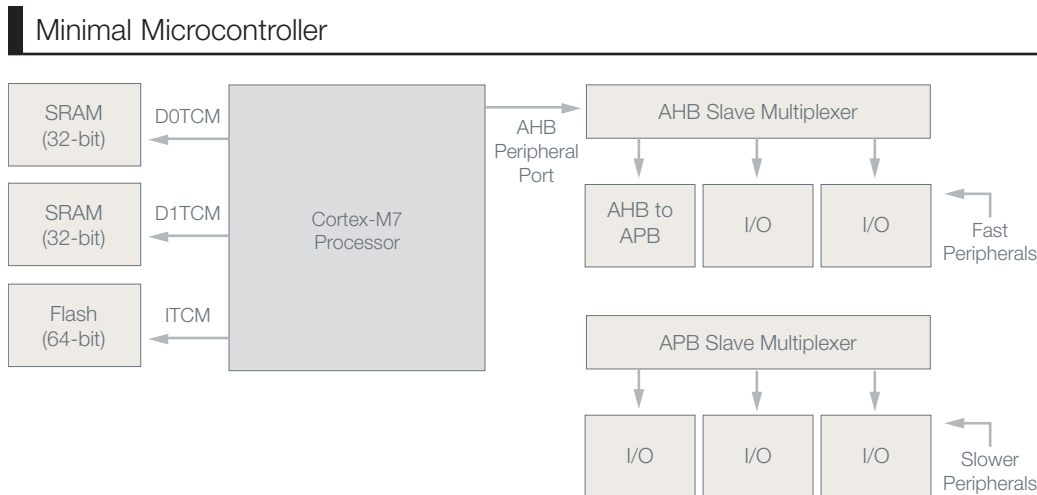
Minimal Microcontroller

SRAM (32-bit)

D0TCM

SRAM (32-bit)

D1TCM

Flash (64-bit)

ITCM

Cortex-M7 Processor

AHB Peripheral Port

AHB Slave Multiplexer

AHB to APB

I/O

I/O

Fast Peripherals

APB Slave Multiplexer

I/O

I/O

I/O

Slower Peripherals